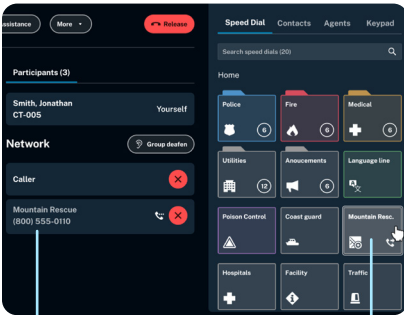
Assistance
More
Release

Participants (3)

Smith, Jonathan
CT-005
Yourself

Network
Group deafen

Caller

Mountain Rescue
(800) 555-0110

Speed Dial
Contacts
Agents
Keypad

Search speed dials (20)

Home

Police
6

Fire
6

Medical
6

Utilities
12

Anoucements
6

Language line

Poison Control

Coast guard

Mountain Resc.

Hospitals

Facility

Traffic